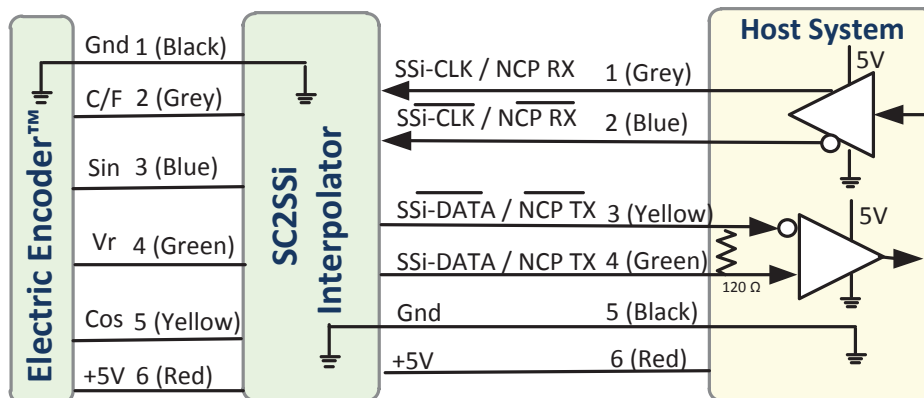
Electric Encoder™

Gnd 1 (Black)
C/F 2 (Grey)
Sin 3 (Blue)
Vr 4 (Green)
Cos 5 (Yellow)
+5V 6 (Red)

SC2SSi Interpolator

Host System

SSi-CLK / NCP RX 1 (Grey)
$\overline{\text{SSi-CLK}}$ / $\overline{\text{NCP RX}}$ 2 (Blue)
$\overline{\text{SSi-DATA}}$ / $\overline{\text{NCP TX}}$ 3 (Yellow)
SSi-DATA / NCP TX 4 (Green)
Gnd 5 (Black)
+5V 6 (Red)

5V
5V
120 Ω